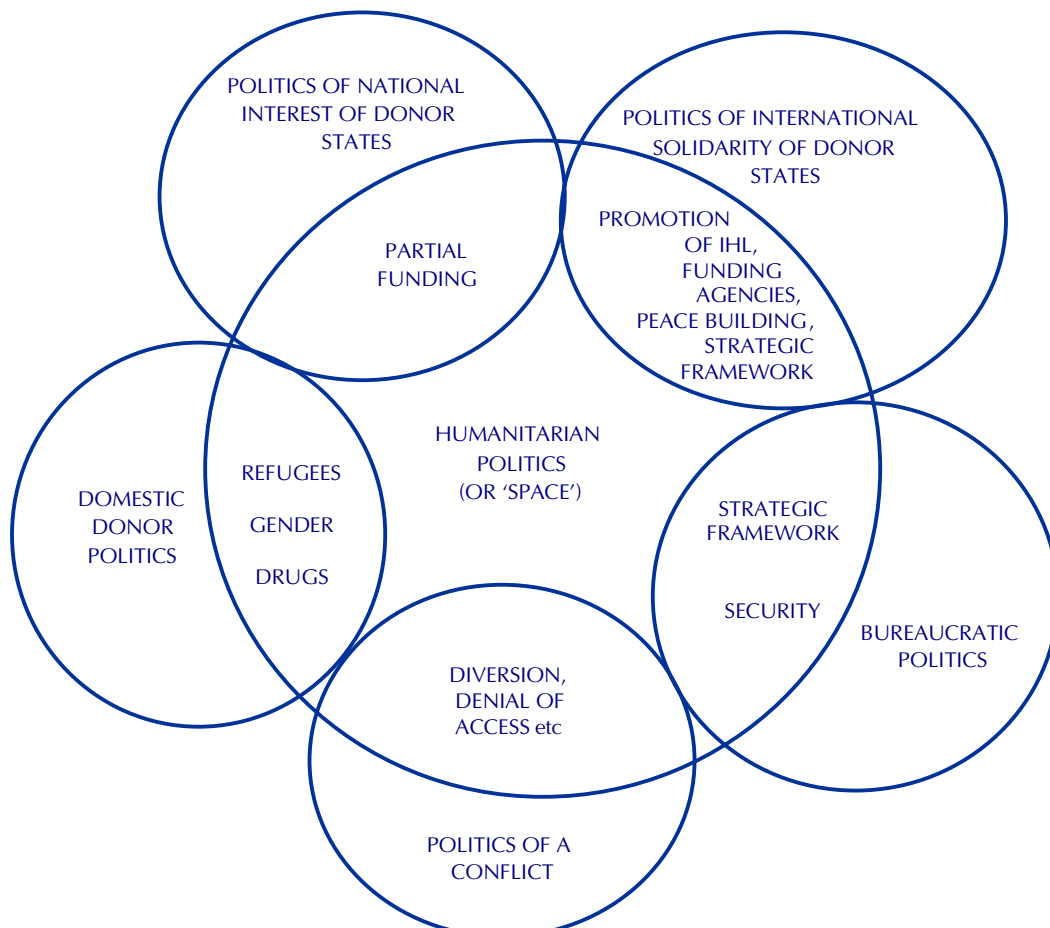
POLITICS OF NATIONAL INTEREST OF DONOR STATES

POLITICS OF INTERNATIONAL SOLIDARITY OF DONOR STATES

PARTIAL FUNDING

PROMOTION OF IHL, FUNDING AGENCIES, PEACE BUILDING, STRATEGIC FRAMEWORK

DOMESTIC DONOR POLITICS

REFUGEES

GENDER

DRUGS

HUMANITARIAN POLITICS (OR 'SPACE')

STRATEGIC FRAMEWORK

SECURITY

BUREAUCRATIC POLITICS

DIVERSION, DENIAL OF ACCESS etc

POLITICS OF A CONFLICT